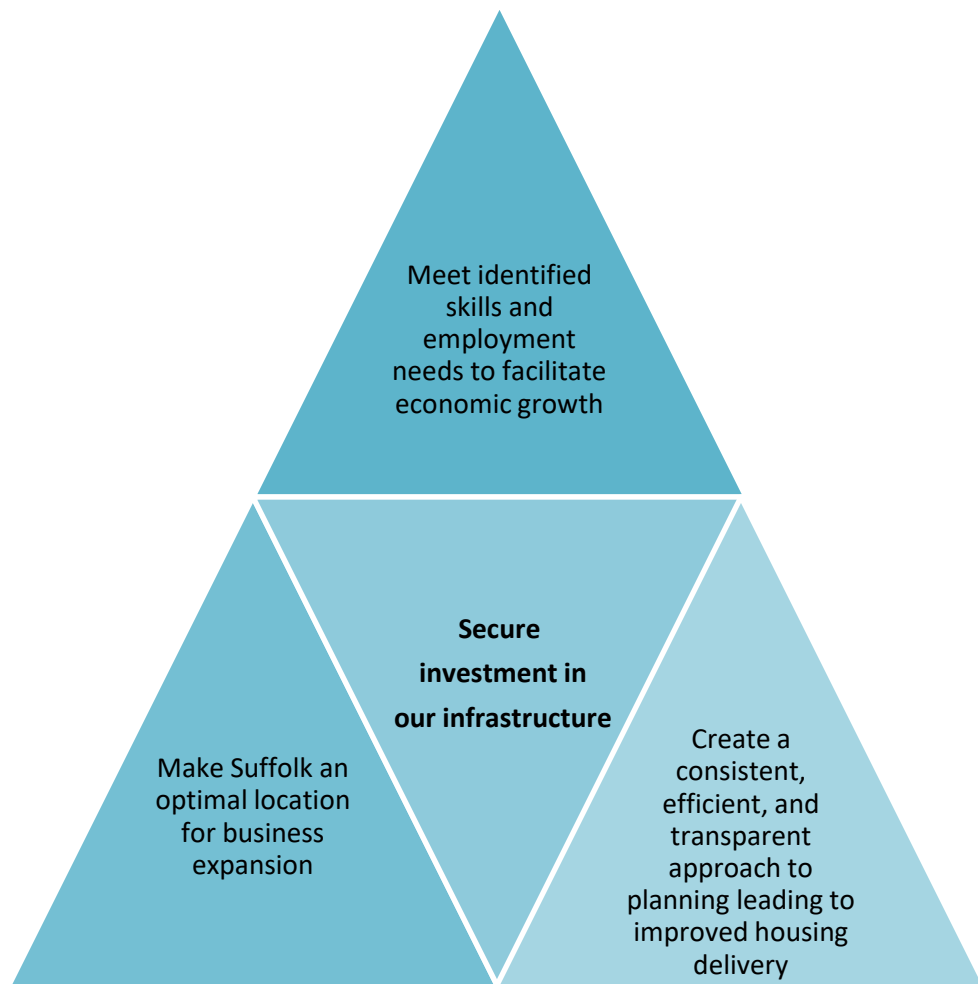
Meet identified skills and employment needs to facilitate economic growth

Secure investment in our infrastructure

Make Suffolk an optimal location for business expansion

Create a consistent, efficient, and transparent approach to planning leading to improved housing delivery